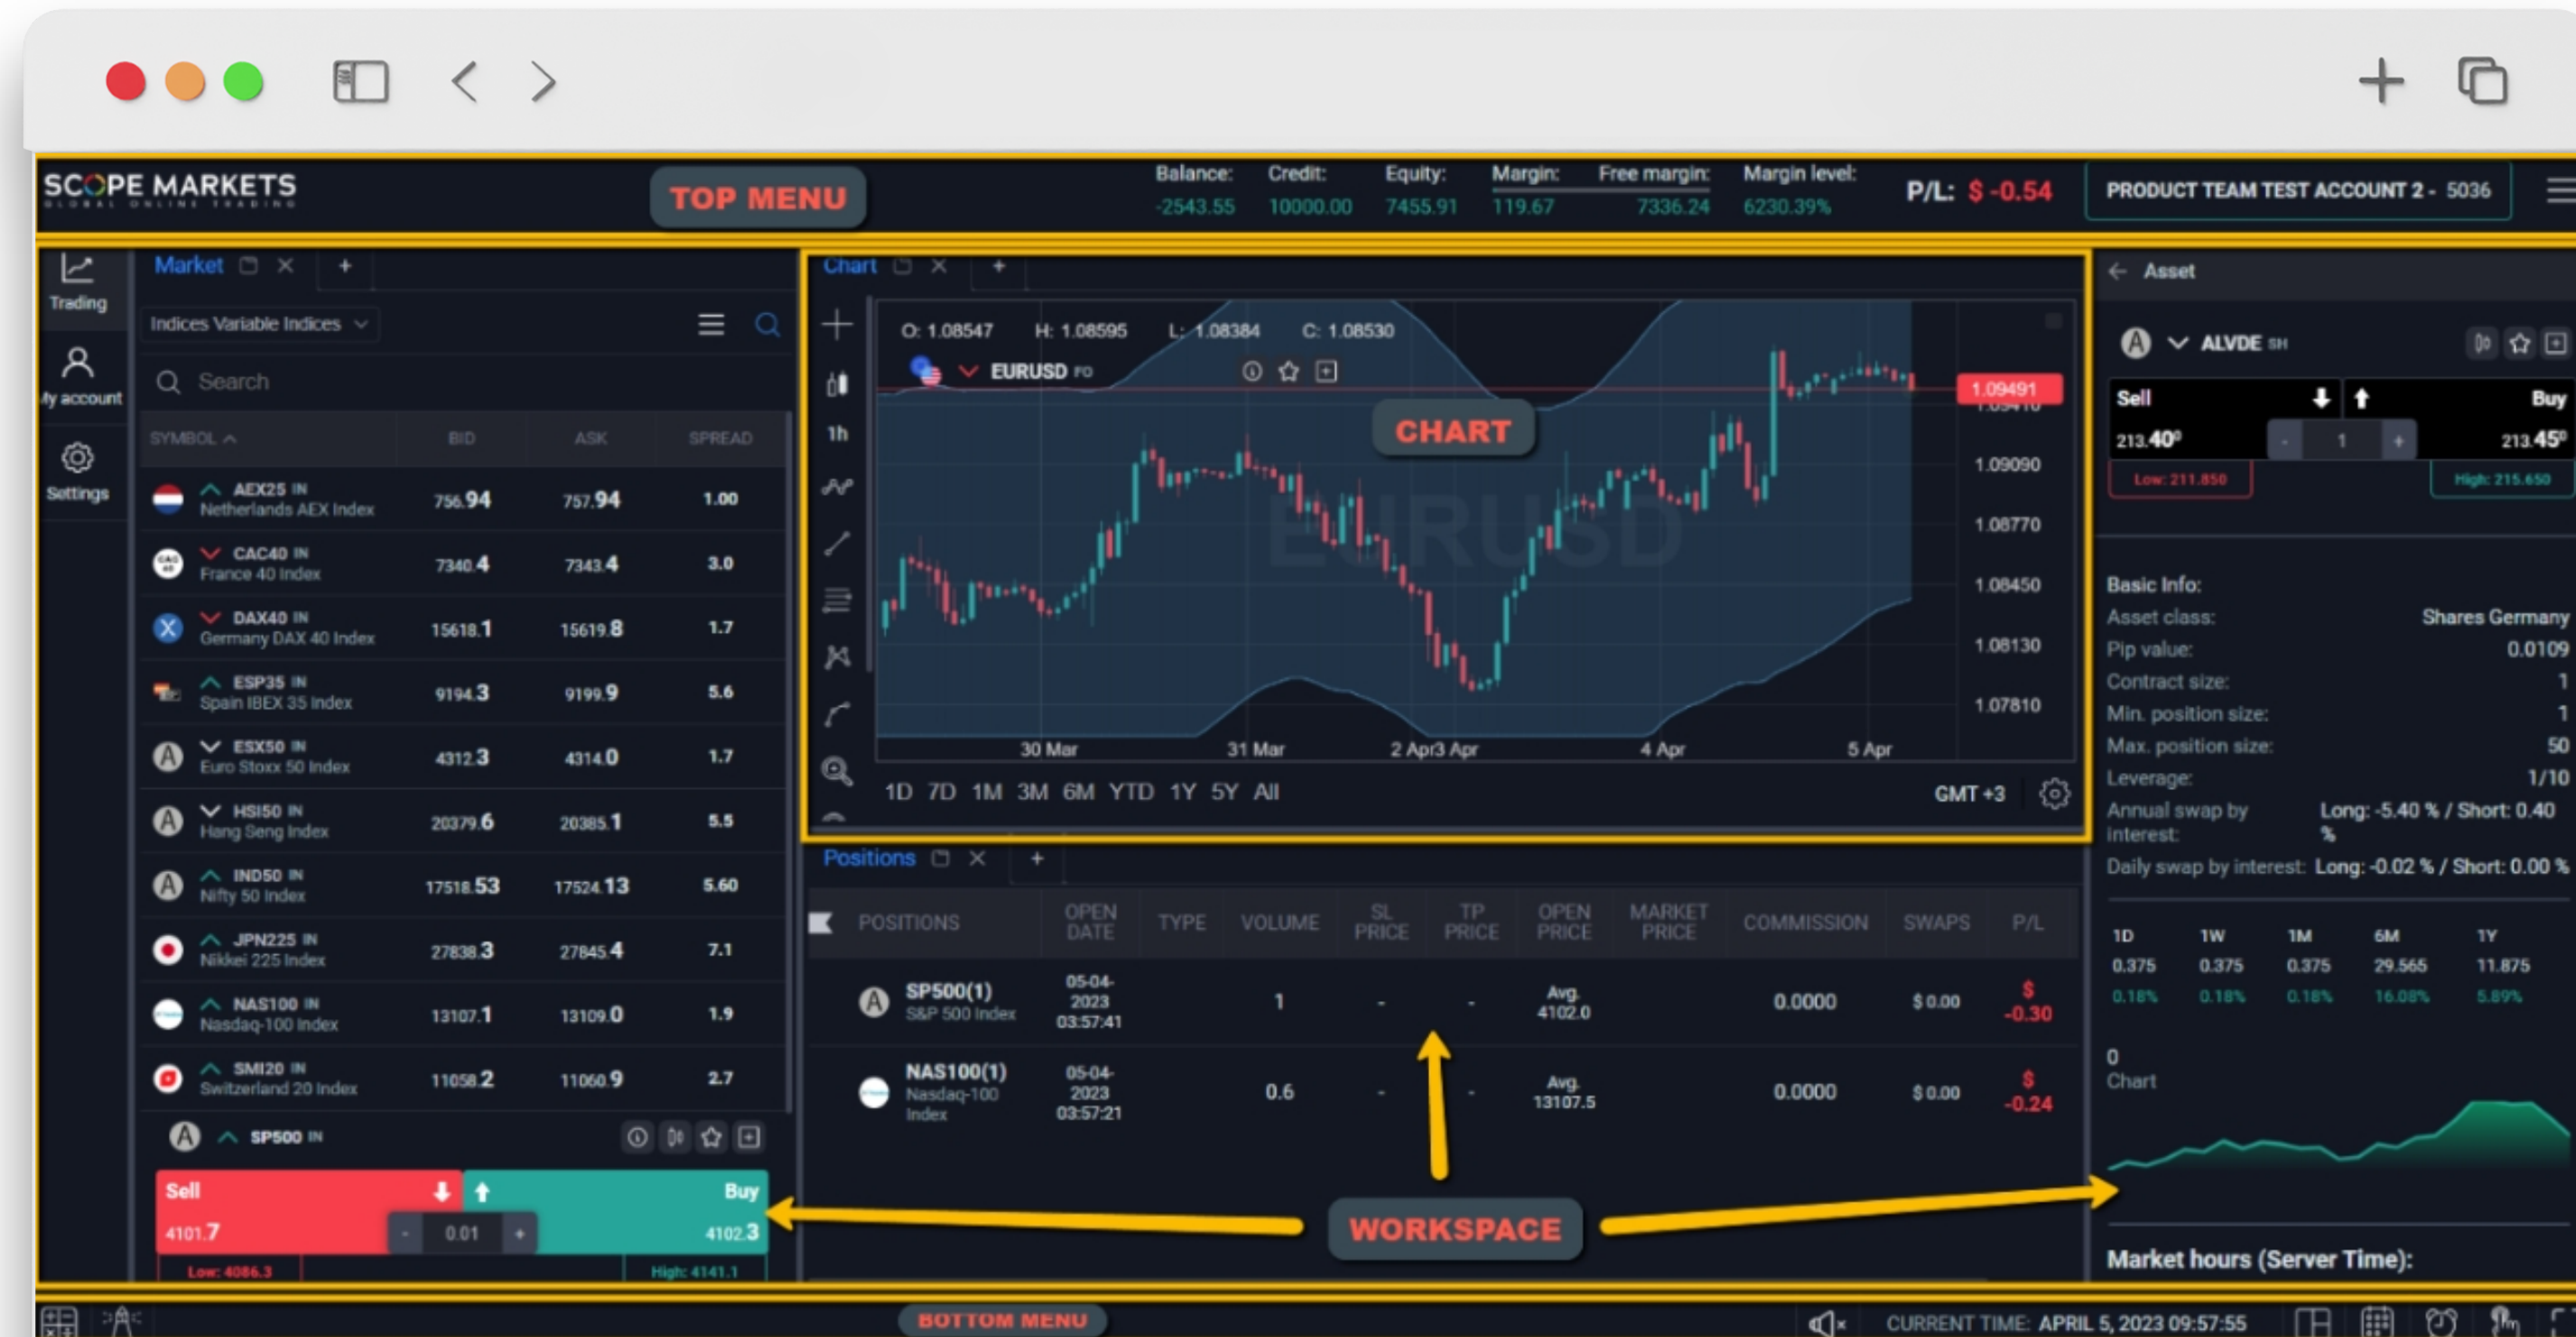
SCOPE MARKETS
GLOBAL ONLINE TRADING

TOP MENU

Balance: -2543.55 Credit: 10000.00 Equity: 7455.91 Margin: 119.67 Free margin: 7336.24 Margin level: 6230.39%

P/L: $ -0.54

PRODUCT TEAM TEST ACCOUNT 2 - 5036

Trading
My account
Settings

Market

Indices Variable Indices

Search

| SYMBOL | BID | ASK | SPREAD |
|---|---|---|---|
| AEX25 IN Netherlands AEX Index | 756.94 | 757.94 | 1.00 |
| CAC40 IN France 40 Index | 7340.4 | 7343.4 | 3.0 |
| DAX40 IN Germany DAX 40 Index | 15618.1 | 15619.8 | 1.7 |
| ESP35 IN Spain IBEX 35 Index | 9194.3 | 9199.9 | 5.6 |
| ESX50 IN Euro Stoxx 50 Index | 4312.3 | 4314.0 | 1.7 |
| HSI50 IN Hang Seng Index | 20379.6 | 20385.1 | 5.5 |
| IND50 IN Nifty 50 Index | 17518.53 | 17524.13 | 5.60 |
| JPN225 IN Nikkei 225 Index | 27838.3 | 27845.4 | 7.1 |
| NAS100 IN Nasdaq-100 Index | 13107.1 | 13109.0 | 1.9 |
| SMI20 IN Switzerland 20 Index | 11058.2 | 11060.9 | 2.7 |

SP500 IN

Sell 4101.7
0.01
Buy 4102.3
Low: 4086.3
High: 4141.1

Chart

O: 1.08547 H: 1.08595 L: 1.08384 C: 1.08530

EURUSD FO

CHART

EURUSD

1h

1.09491
1.09090
1.08770
1.08450
1.08130
1.07810

30 Mar 31 Mar 2 Apr 3 Apr 4 Apr 5 Apr

1D 7D 1M 3M 6M YTD 1Y 5Y All

GMT +3

Asset

ALVDE SH

Sell 213.40
1
Buy 213.45
Low: 211.850
High: 215.650

Basic Info:
Asset class: Shares Germany
Pip value: 0.0109
Contract size: 1
Min. position size: 1
Max. position size: 50
Leverage: 1/10
Annual swap by interest: Long: -5.40 % / Short: 0.40 %
Daily swap by interest: Long: -0.02 % / Short: 0.00 %

| 1D | 1W | 1M | 6M | 1Y |
|---|---|---|---|---|
| 0.375 | 0.375 | 0.375 | 29.565 | 11.875 |
| 0.18% | 0.18% | 0.18% | 16.08% | 5.89% |

0
Chart

Market hours (Server Time):

Positions

| POSITIONS | OPEN DATE | TYPE | VOLUME | SL PRICE | TP PRICE | OPEN PRICE | MARKET PRICE | COMMISSION | SWAPS | P/L |
|---|---|---|---|---|---|---|---|---|---|---|
| SP500(1) S&P 500 Index | 05-04-2023 03:57:41 | | 1 | - | - | Avg. 4102.0 | | 0.0000 | $ 0.00 | $ -0.30 |
| NAS100(1) Nasdaq-100 Index | 05-04-2023 03:57:21 | | 0.6 | - | - | Avg. 13107.5 | | 0.0000 | $ 0.00 | $ -0.24 |

WORKSPACE

BOTTOM MENU

CURRENT TIME: APRIL 5, 2023 09:57:55